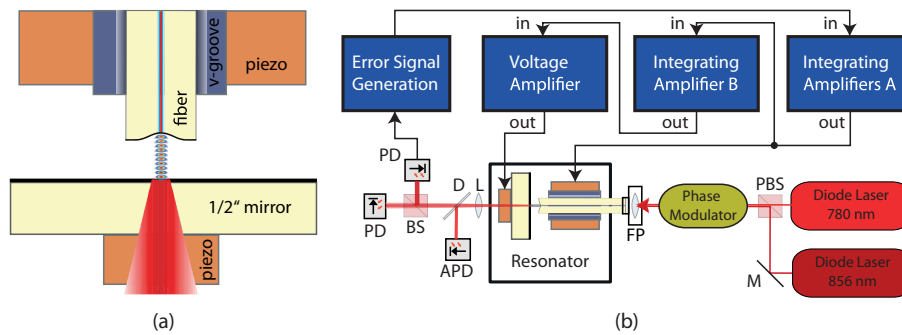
piezo
v-groove
fiber
1/2" mirror
piezo
(a)

in
in
in
Error Signal Generation
Voltage Amplifier
Integrating Amplifier B
Integrating Amplifiers A
out
out
out
PD
PD
BS
D
L
APD
Resonator
FP
Phase Modulator
PBS
Diode Laser 780 nm
M
Diode Laser 856 nm
(b)